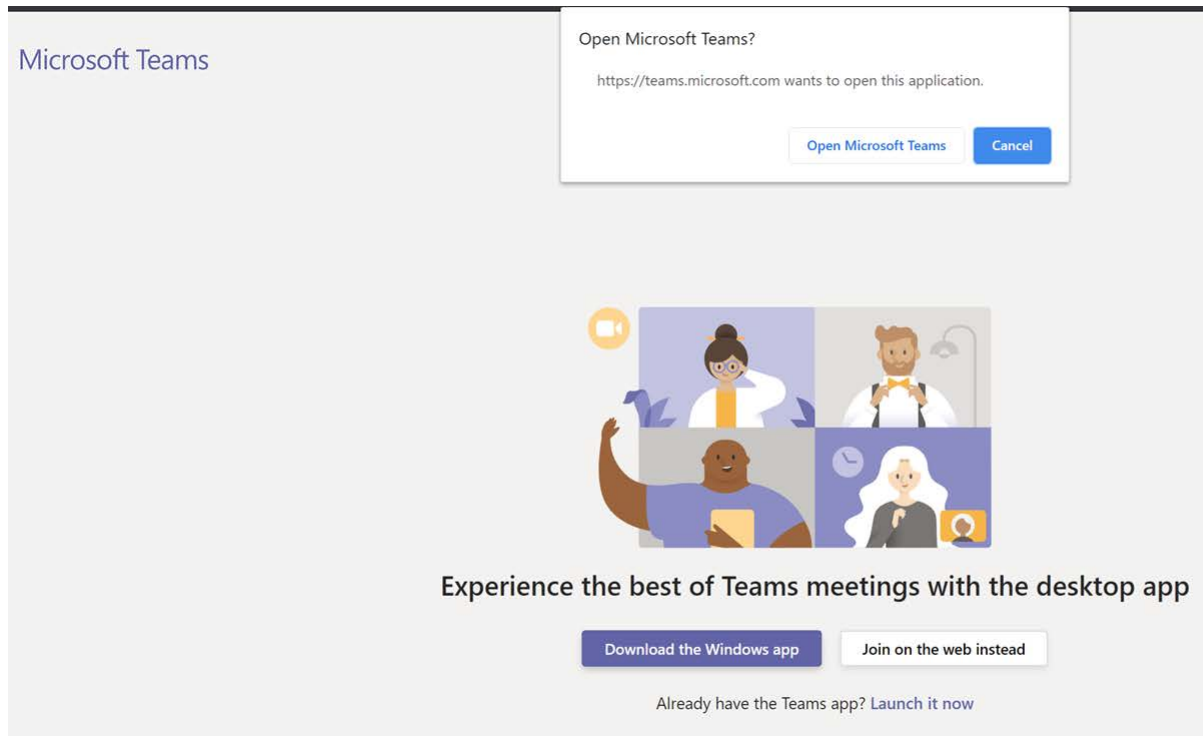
Microsoft Teams

Open Microsoft Teams?

https://teams.microsoft.com wants to open this application.

Open Microsoft Teams

Cancel

Experience the best of Teams meetings with the desktop app

Download the Windows app

Join on the web instead

Already have the Teams app? Launch it now